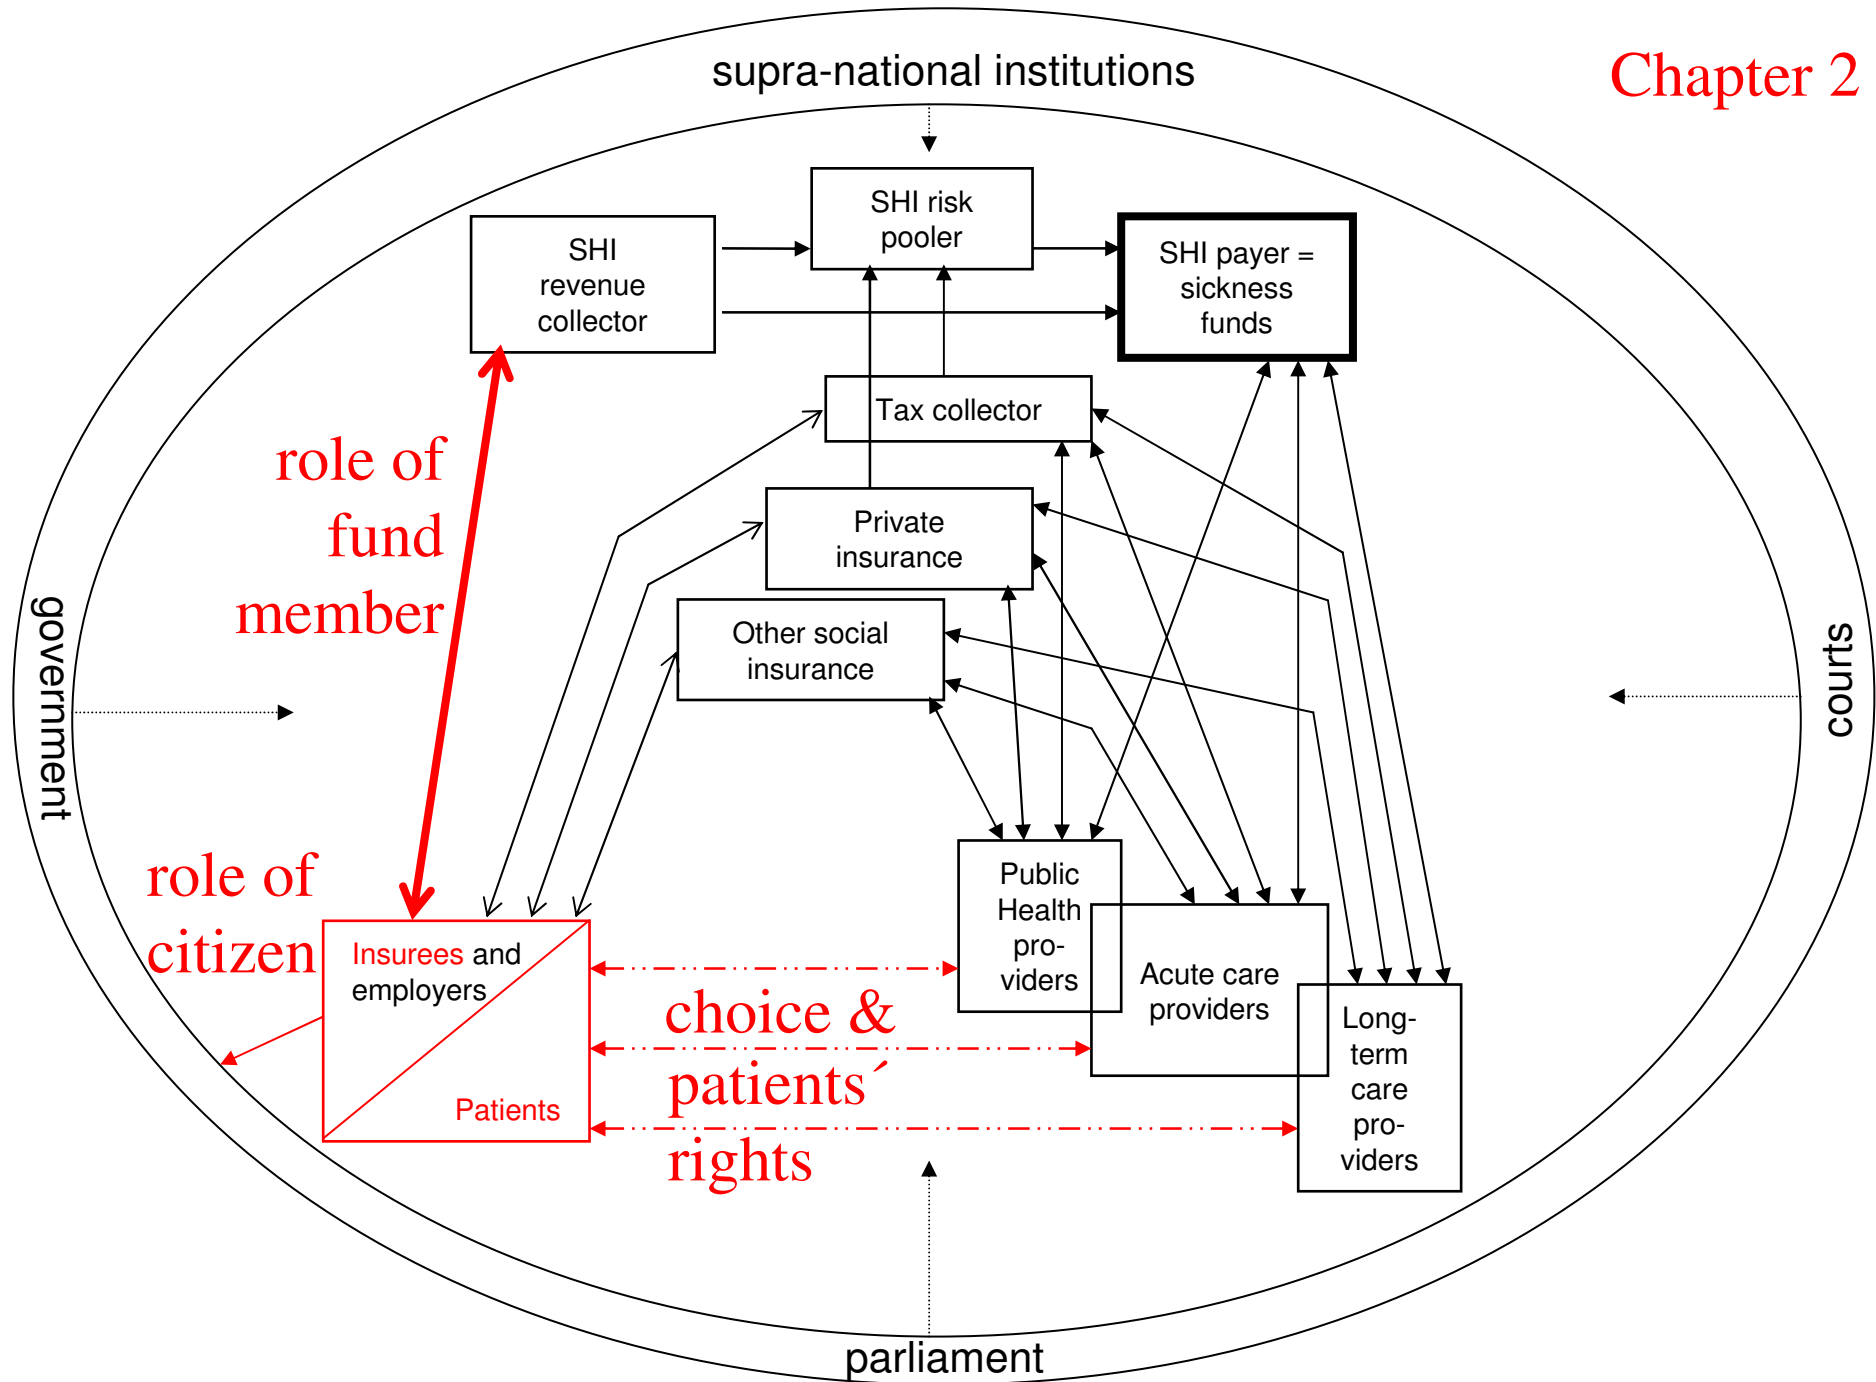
supra-national institutions

Chapter 2

SHI revenue collector

SHI risk pooler

SHI payer = sickness funds

Tax collector

Private insurance

Other social insurance

role of fund member

government

courts

role of citizen

Insurees and employers

Patients

Public Health providers

Acute care providers

Long-term care providers

choice & patients´ rights

parliament